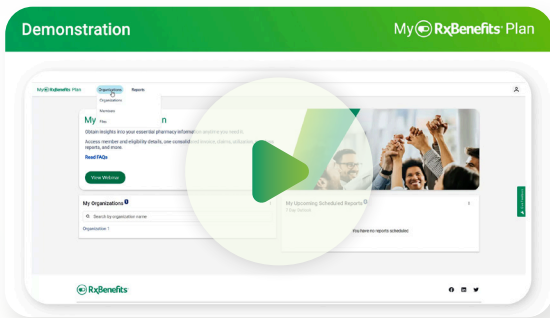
Demonstration

My RxBenefits Plan

My RxBenefits Plan Organizations Reports

Organizations
Members
Plan

My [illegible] n

Obtain insights into your essential pharmacy informati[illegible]

Access member and eligibility details, see scorecard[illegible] reports, and more.

Read FAQs

View Webinar

My Organizations

Search by organization name

Organization 1

My Upcoming Scheduled Reports
7 Day Window

You have no reports scheduled

RxBenefits